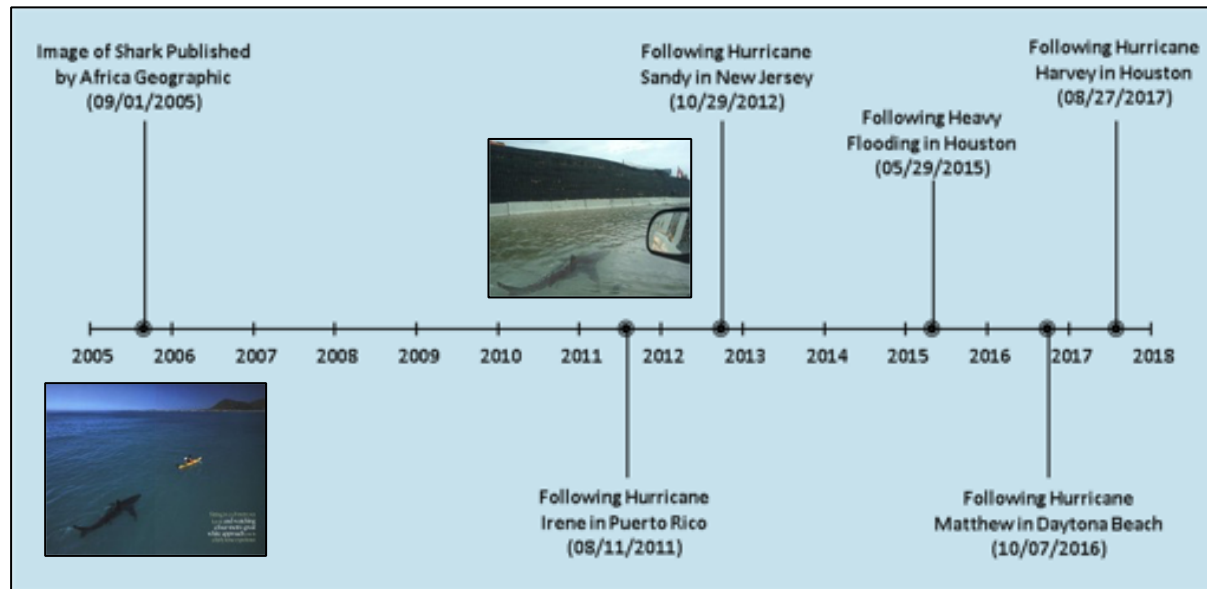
Image of Shark Published by Africa Geographic (09/01/2005)

Following Hurricane Sandy in New Jersey (10/29/2012)

Following Heavy Flooding in Houston (05/29/2015)

Following Hurricane Harvey in Houston (08/27/2017)

2005 2006 2007 2008 2009 2010 2011 2012 2013 2014 2015 2016 2017 2018

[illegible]

Following Hurricane Irene in Puerto Rico (08/11/2011)

Following Hurricane Matthew in Daytona Beach (10/07/2016)